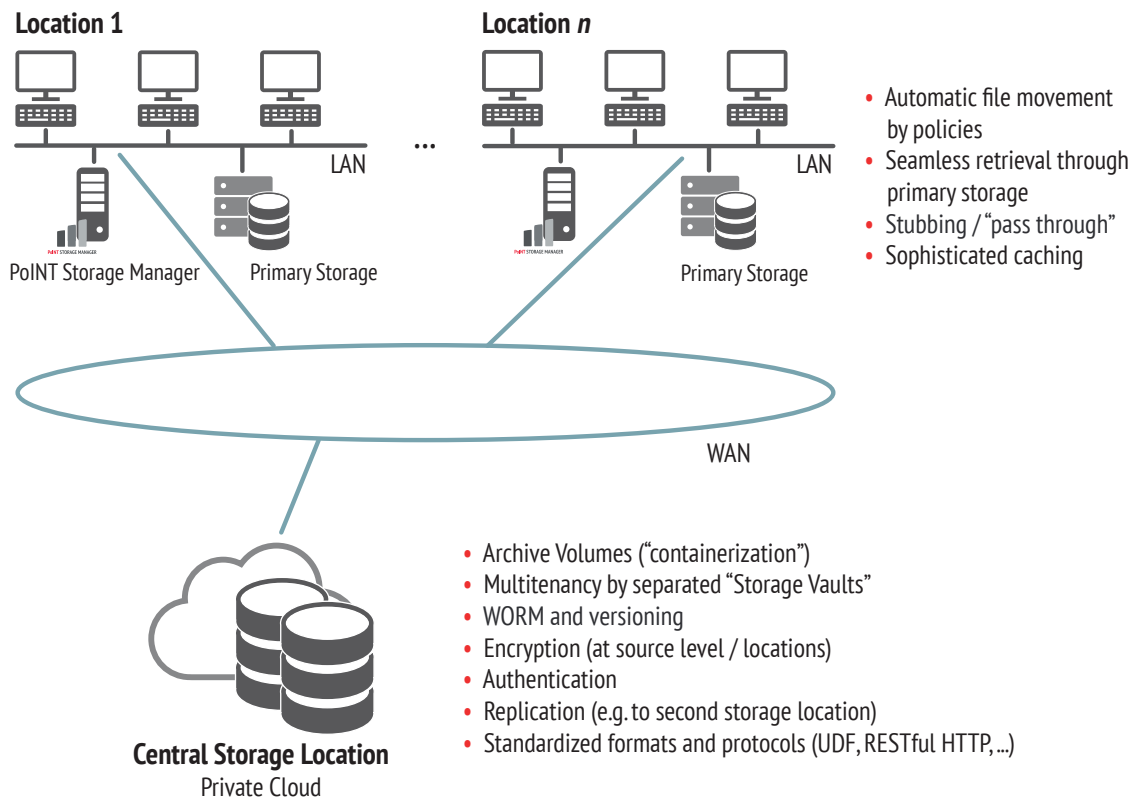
Location 1

Location *n*

LAN

...

LAN

PoINT STORAGE MANAGER

PoINT Storage Manager

Primary Storage

PoINT STORAGE MANAGER

Primary Storage

- Automatic file movement by policies
- Seamless retrieval through primary storage
- Stubbing / “pass through”
- Sophisticated caching

WAN

- Archive Volumes (“containerization”)
- Multitenancy by separated “Storage Vaults”
- WORM and versioning
- Encryption (at source level / locations)
- Authentication
- Replication (e.g. to second storage location)
- Standardized formats and protocols (UDF, RESTful HTTP, ...)

Central Storage Location
Private Cloud